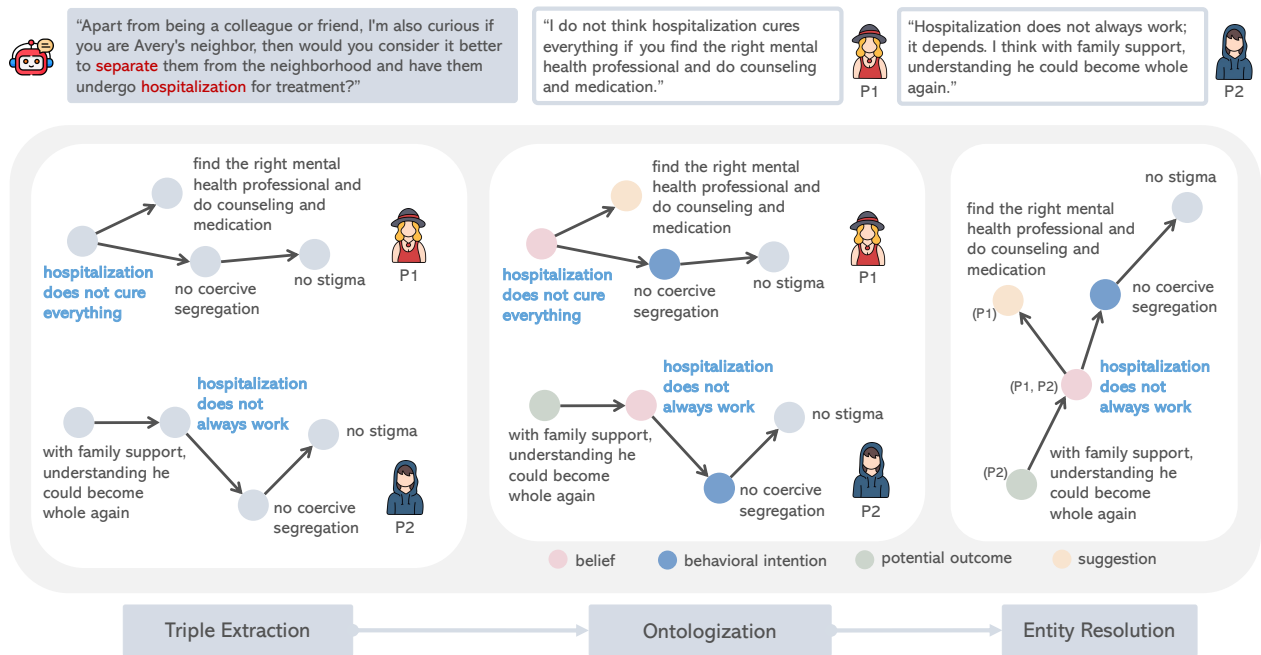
"Apart from being a colleague or friend, I'm also curious if you are Avery's neighbor, then would you consider it better to separate them from the neighborhood and have them undergo hospitalization for treatment?"

"I do not think hospitalization cures everything if you find the right mental health professional and do counseling and medication."

P1

"Hospitalization does not always work; it depends. I think with family support, understanding he could become whole again."

P2

find the right mental health professional and do counseling and medication

hospitalization does not cure everything

no coercive segregation

no stigma

P1

hospitalization does not always work

no stigma

with family support, understanding he could become whole again

no coercive segregation

P2

find the right mental health professional and do counseling and medication

hospitalization does not cure everything

no coercive segregation

no stigma

P1

hospitalization does not always work

no stigma

with family support, understanding he could become whole again

no coercive segregation

P2

no stigma

find the right mental health professional and do counseling and medication

(P1)

no coercive segregation

hospitalization does not always work

(P1, P2)

(P2)

with family support, understanding he could become whole again

belief

behavioral intention

potential outcome

suggestion

Triple Extraction

Ontologization

Entity Resolution